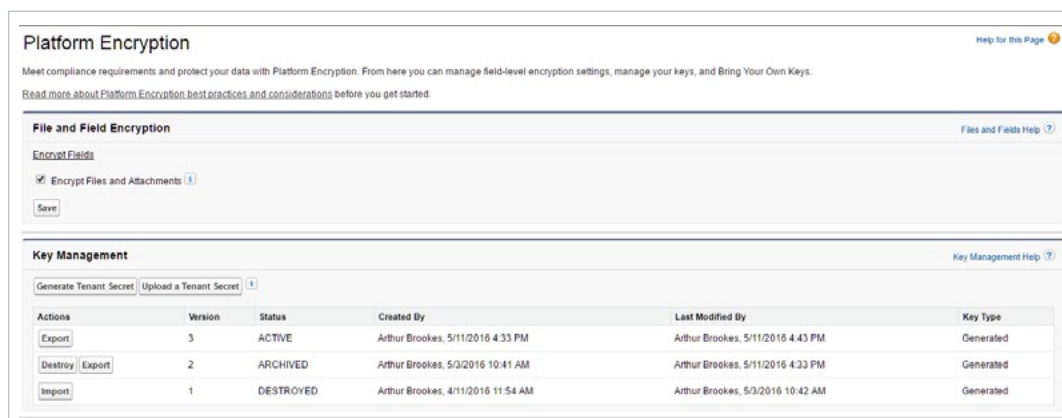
Platform Encryption

Help for this Page

Meet compliance requirements and protect your data with Platform Encryption. From here you can manage field-level encryption settings, manage your keys, and Bring Your Own Keys.

Read more about Platform Encryption best practices and considerations before you get started.

File and Field Encryption

Files and Fields Help

Encrypt Fields

Encrypt Files and Attachments

Save

Key Management

Key Management Help

Generate Tenant Secret Upload a Tenant Secret

| Actions | Version | Status | Created By | Last Modified By | Key Type |
|---|---|---|---|---|---|
| Export | 3 | ACTIVE | Arthur Brookes, 5/11/2016 4:33 PM | Arthur Brookes, 5/11/2016 4:43 PM | Generated |
| Destroy Export | 2 | ARCHIVED | Arthur Brookes, 5/3/2016 10:41 AM | Arthur Brookes, 5/11/2016 4:33 PM | Generated |
| Import | 1 | DESTROYED | Arthur Brookes, 4/11/2016 11:54 AM | Arthur Brookes, 5/3/2016 10:42 AM | Generated |